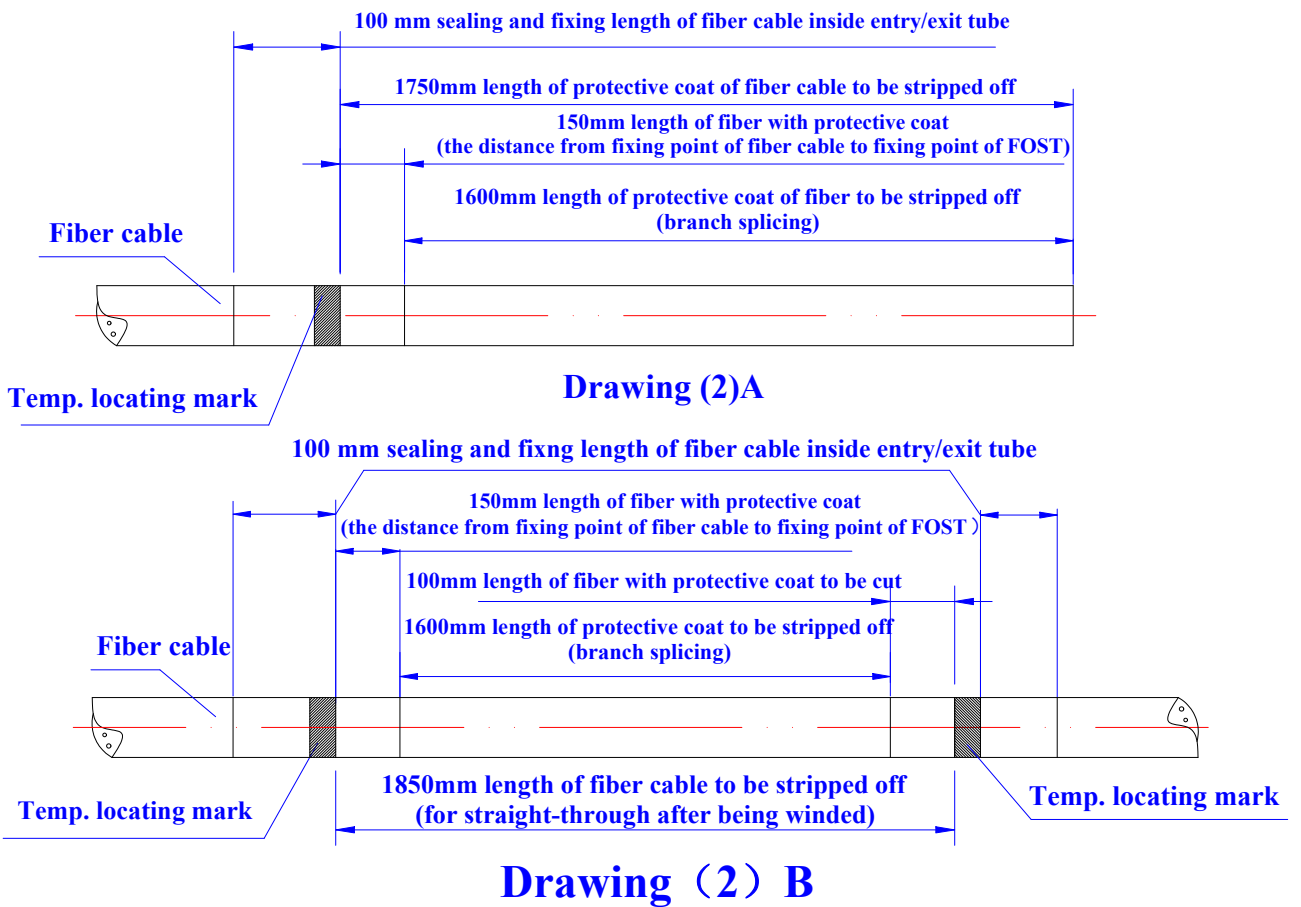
100 mm sealing and fixing length of fiber cable inside entry/exit tube

1750mm length of protective coat of fiber cable to be stripped off

150mm length of fiber with protective coat
(the distance from fixing point of fiber cable to fixing point of FOST)

1600mm length of protective coat of fiber to be stripped off
(branch splicing)

Fiber cable

Temp. locating mark

Drawing (2)A

100 mm sealing and fixng length of fiber cable inside entry/exit tube

150mm length of fiber with protective coat
(the distance from fixing point of fiber cable to fixing point of FOST)

100mm length of fiber with protective coat to be cut

1600mm length of protective coat to be stripped off
(branch splicing)

Fiber cable

Temp. locating mark

1850mm length of fiber cable to be stripped off
(for straight-through after being winded)

Temp. locating mark

Drawing（2）B